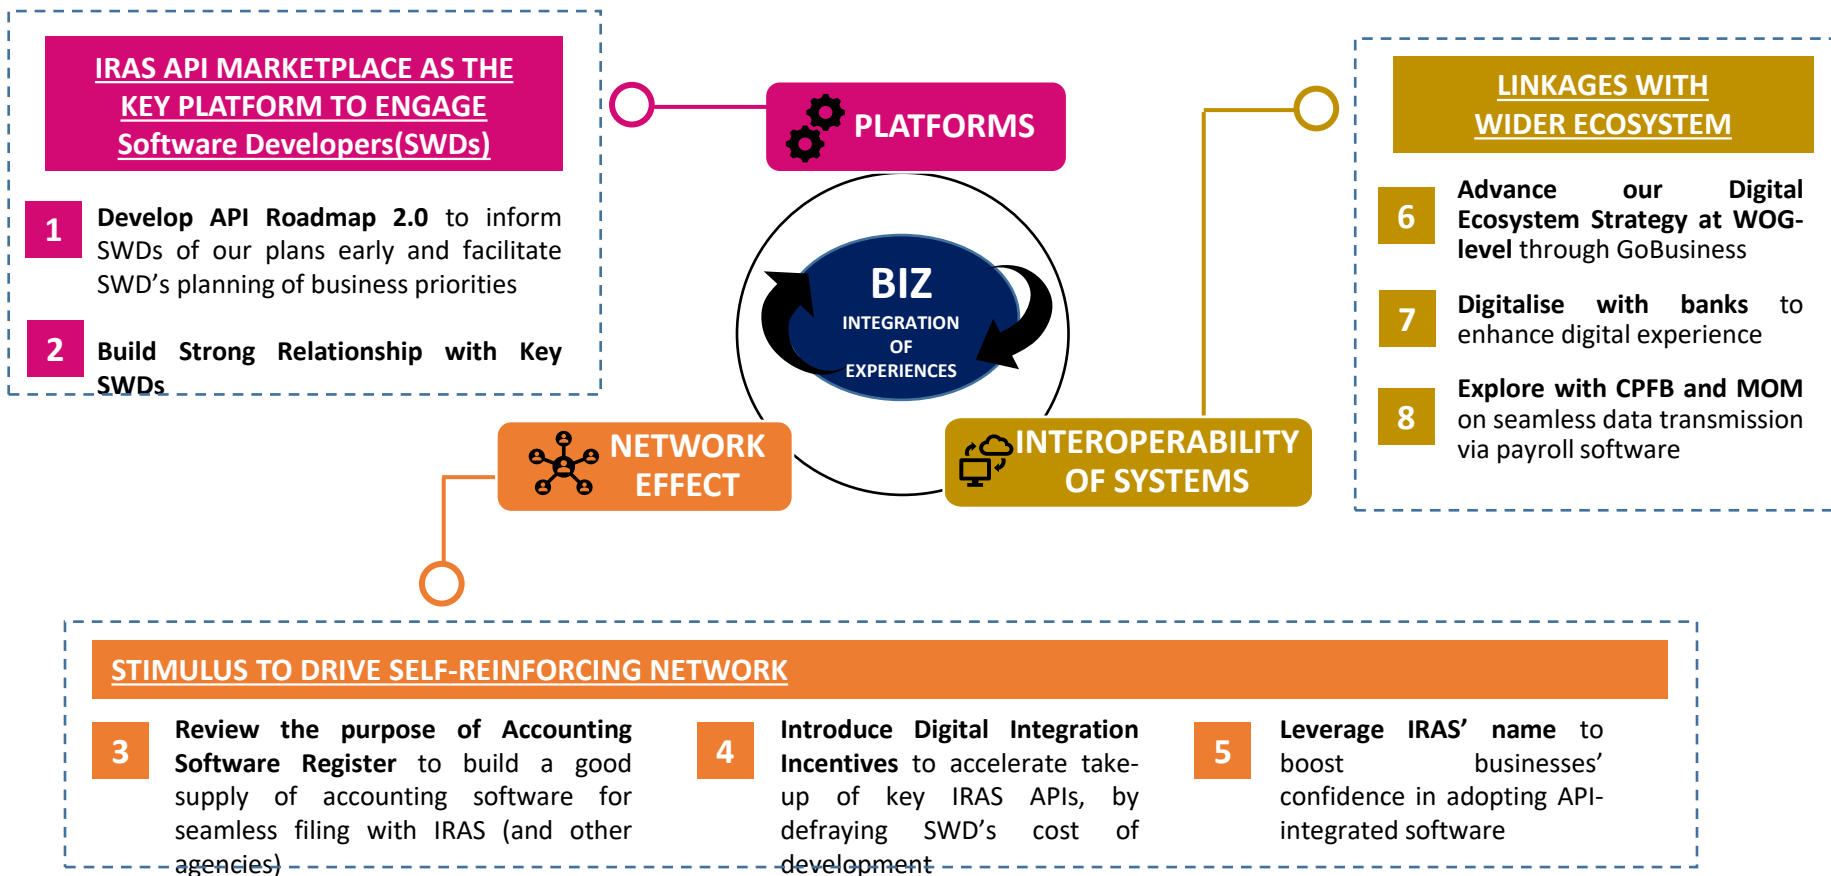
IRAS API MARKETPLACE AS THE KEY PLATFORM TO ENGAGE Software Developers(SWDs)

1 Develop API Roadmap 2.0 to inform SWDs of our plans early and facilitate SWD's planning of business priorities

2 Build Strong Relationship with Key SWDs

PLATFORMS

BIZ
INTEGRATION OF EXPERIENCES

NETWORK EFFECT

INTEROPERABILITY OF SYSTEMS

LINKAGES WITH WIDER ECOSYSTEM

6 Advance our Digital Ecosystem Strategy at WOG-level through GoBusiness

7 Digitalise with banks to enhance digital experience

8 Explore with CPFB and MOM on seamless data transmission via payroll software

STIMULUS TO DRIVE SELF-REINFORCING NETWORK

3 Review the purpose of Accounting Software Register to build a good supply of accounting software for seamless filing with IRAS (and other agencies)

4 Introduce Digital Integration Incentives to accelerate take-up of key IRAS APIs, by defraying SWD's cost of development

5 Leverage IRAS' name to boost businesses' confidence in adopting API-integrated software